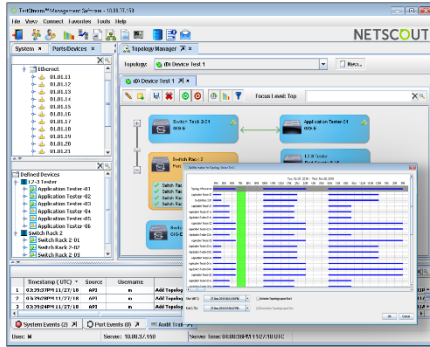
TestStream™ Management Software - 10.80.37.150

File View Connect Favorites Tools Help

NETSCOUT

System | Ports/Devices

Ethernet
01.01.12
01.01.13
01.01.14
01.01.15
01.01.16
01.01.17
01.01.18
01.01.19
01.01.20
01.01.21

Defined Devices
L2-3 Tester
Application Tester-01
Application Tester-02
Application Tester-03
Application Tester-04
Application Tester-05
Application Tester-06
Switch Rack 2
Switch Rack 2-01
Switch Rack 2-02
Switch Rack 2-03

Topology Manager

Topology: 4th Device Test 1

New...

4th Device Test 1

Focus Level: Top

Switch Rack 2/24

Application Tester-01

Switch Rack 2

L2-3 Tester

Application Tester-02

| | Timestamp (UTC) | Source | Username | |
|---|---|---|---|---|
| 1 | 03:29:21PM 11/27/18 | API | m | Add Topology |
| 2 | 03:29:23PM 11/27/18 | API | m | Add Topology |
| 3 | 03:29:24PM 11/27/18 | API | m | Add Topology |

System Events (2) | Port Events (0) | Audit Trail

User: m | Server: 10.80.37.150 | Server Time: 03:30:39PM 11/27/18 UTC

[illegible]

OK | Cancel